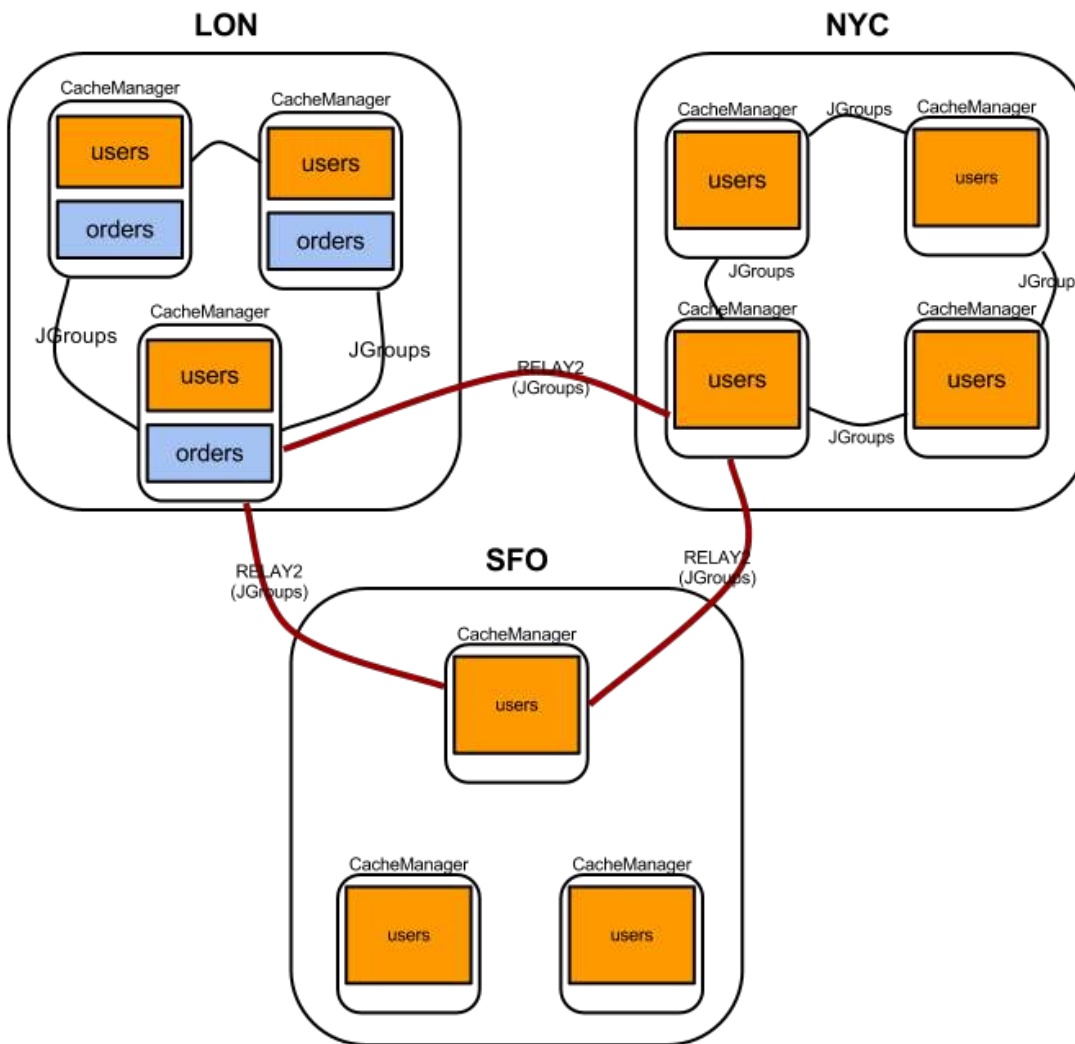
LON

CacheManager
users
orders

CacheManager
users
orders

JGroups

CacheManager
users
orders

JGroups

NYC

CacheManager
users

JGroups

CacheManager
users

JGroups

JGroup

CacheManager
users

CacheManager
users

JGroups

RELAY2
(JGroups)

RELAY2
(JGroups)

RELAY2
(JGroups)

SFO

CacheManager
users

CacheManager
users

CacheManager
users